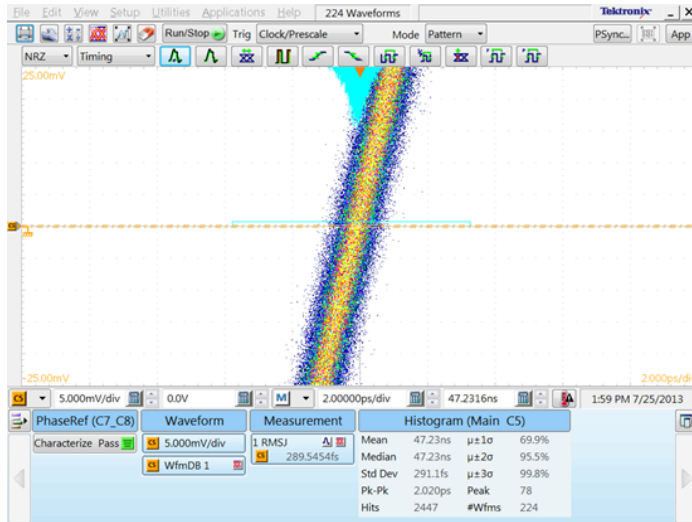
File Edit View Setup Utilities Applications Help 224 Waveforms Tektronix _ | X

Run/Stop Trig Clock/Prescale Mode Pattern PSync... App

NRZ Timing

25.00mV

C5

-25.00mV 2.000ps/div

C5 5.000mV/div 0.0V M 2.00000ps/div 47.2316ns 1:59 PM 7/25/2013

PhaseRef (C7_C8) Waveform Measurement Histogram (Main C5)

Characterize Pass C5 5.000mV/div 1 RMSJ

C5 WfmDB 1 C5 289.5454fs

| | | | |
|---|---|---|---|
| Mean | 47.23ns | μ±1σ | 69.9% |
| Median | 47.23ns | μ±2σ | 95.5% |
| Std Dev | 291.1fs | μ±3σ | 99.8% |
| Pk-Pk | 2.020ps | Peak | 78 |
| Hits | 2447 | #Wfms | 224 |